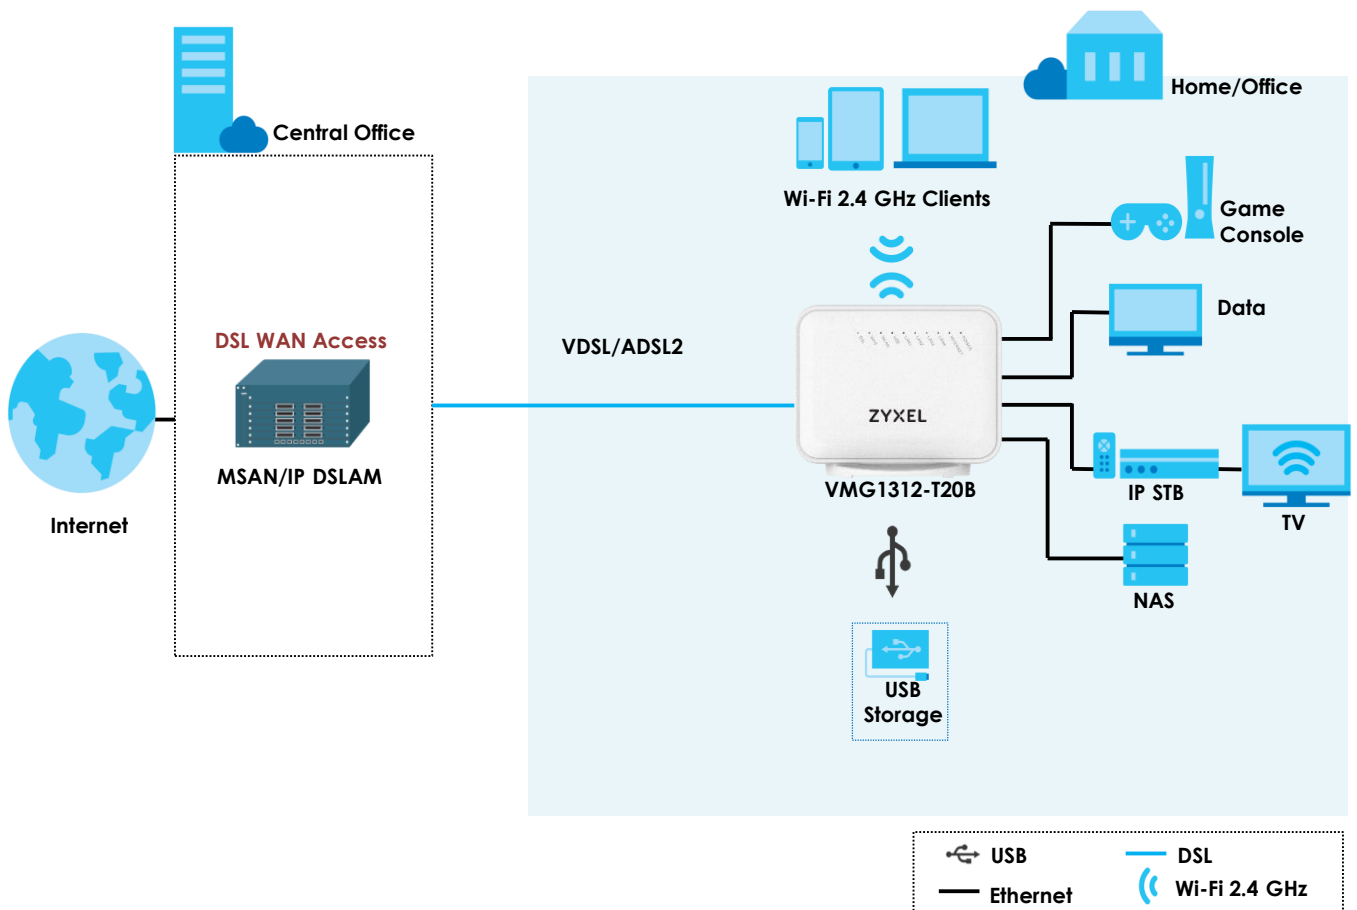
Central Office

Home/Office

Wi-Fi 2.4 GHz Clients

Game Console

Data

DSL WAN Access

VDSL/ADSL2

MSAN/IP DSLAM

Internet

ZYXEL

VMG1312-T20B

IP STB

TV

NAS

USB Storage

USB

DSL

Ethernet

Wi-Fi 2.4 GHz